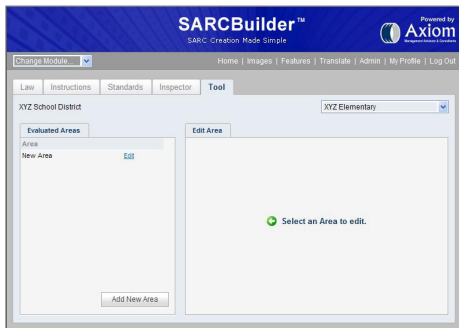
SARCBuilder™
SARC Creation Made Simple

Powered by
Axiom
Management Advisors & Consultants

Change Module...

Home | Images | Features | Translate | Admin | My Profile | Log Out

Law | Instructions | Standards | Inspector | Tool

XYZ School District

XYZ Elementary

Evaluated Areas

Area

New Area Edit

Add New Area

Edit Area

Select an Area to edit.